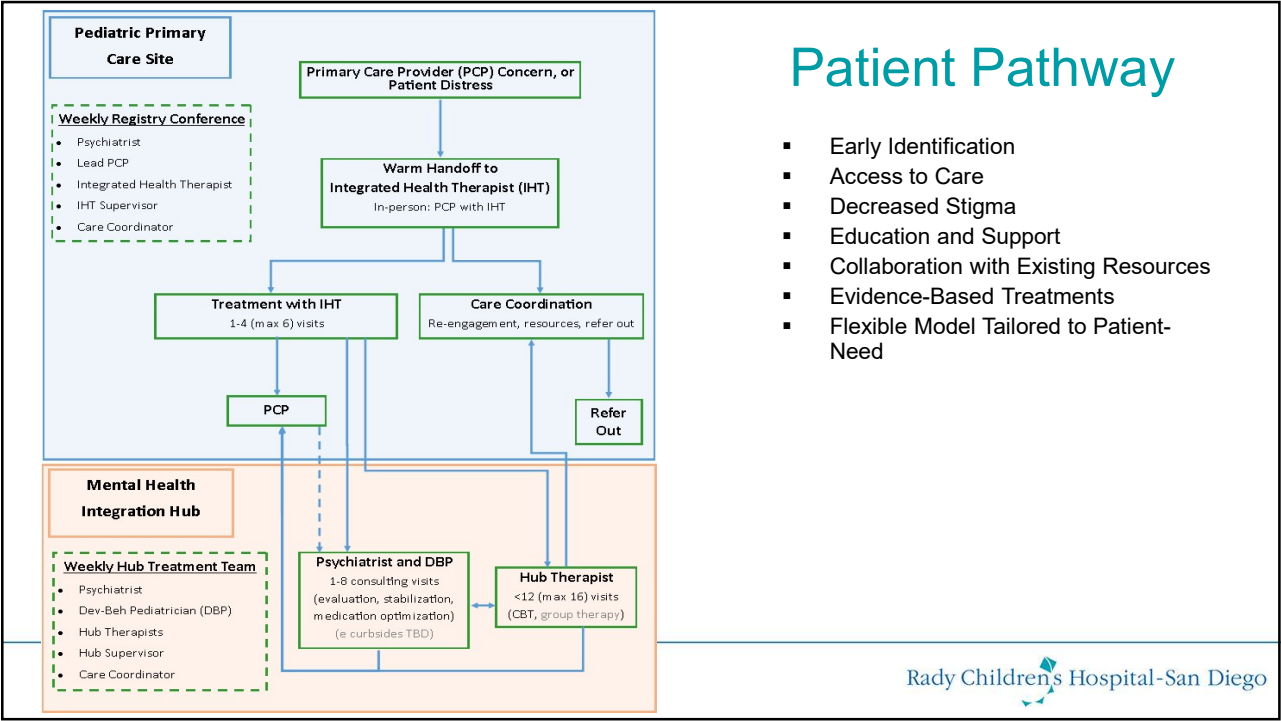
Pediatric Primary Care Site

Primary Care Provider (PCP) Concern, or Patient Distress

Weekly Registry Conference
- Psychiatrist
- Lead PCP
- Integrated Health Therapist
- IHT Supervisor
- Care Coordinator

Warm Handoff to Integrated Health Therapist (IHT)
In-person: PCP with IHT

Treatment with IHT
1-4 (max 6) visits

Care Coordination
Re-engagement, resources, refer out

PCP

Refer Out

Mental Health Integration Hub

Weekly Hub Treatment Team
- Psychiatrist
- Dev-Beh Pediatrician (DBP)
- Hub Therapists
- Hub Supervisor
- Care Coordinator

Psychiatrist and DBP
1-8 consulting visits (evaluation, stabilization, medication optimization)
(e curbsides TBD)

Hub Therapist
<12 (max 16) visits (CBT, group therapy)

Patient Pathway

- Early Identification
- Access to Care
- Decreased Stigma
- Education and Support
- Collaboration with Existing Resources
- Evidence-Based Treatments
- Flexible Model Tailored to Patient-Need

Rady Children's Hospital-San Diego